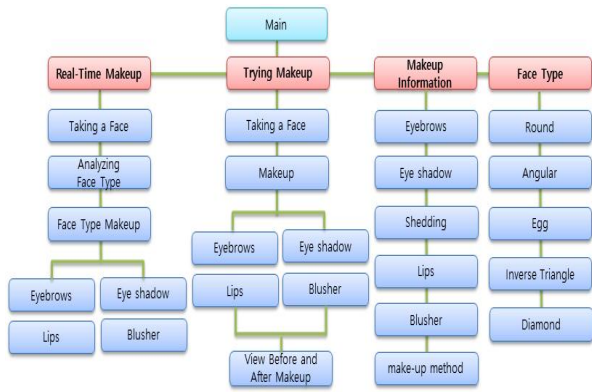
Main

Real-Time Makeup
Taking a Face
Analyzing Face Type
Face Type Makeup
Eyebrows
Eye shadow
Lips
Blusher

Trying Makeup
Taking a Face
Makeup
Eyebrows
Eye shadow
Lips
Blusher
View Before and After Makeup

Makeup Information
Eyebrows
Eye shadow
Shedding
Lips
Blusher
make-up method

Face Type
Round
Angular
Egg
Inverse Triangle
Diamond